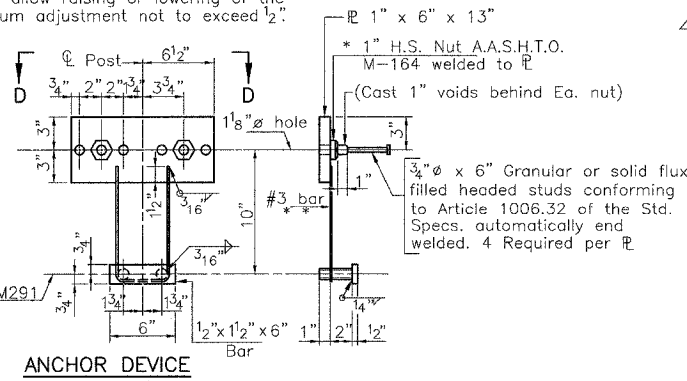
allow raising or lowering of the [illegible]um adjustment not to exceed $\frac{1}{2}$".

℄ Post $6\frac{1}{2}$"

D D

$\frac{3}{4}$" 2" 2" $\frac{3}{4}$" $3\frac{3}{4}$"

3"

3"

$1\frac{1}{8}$"ø hole

℞ 1" x 6" x 13"

* 1" H.S. Nut A.A.S.H.T.O. M-164 welded to ℞

(Cast 1" voids behind Ea. nut)

3"

1"

$\frac{3}{4}$"ø x 6" Granular or solid flux filled headed studs conforming to Article 1006.32 of the Std. Specs. automatically end welded. 4 Required per ℞

$1\frac{1}{2}$"

$\frac{3}{16}$

10"

#3 bar * *

$\frac{3}{16}$

$\frac{3}{4}$"

M291

$\frac{3}{4}$"

$1\frac{3}{4}$" $1\frac{3}{4}$"

$\frac{1}{4}$"

6"

$\frac{1}{2}$"x$1\frac{1}{2}$"x6" Bar

1" 2" $\frac{1}{2}$"

ANCHOR DEVICE